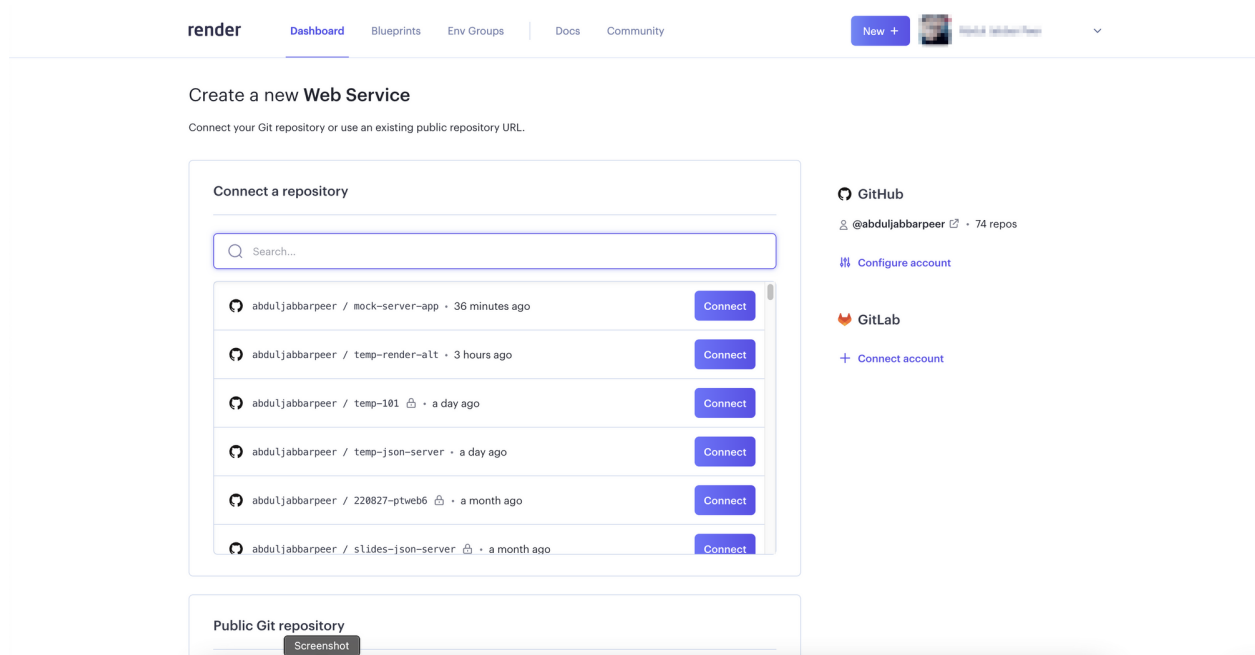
render Dashboard Blueprints Env Groups Docs Community

New +

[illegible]

Create a new **Web Service**

Connect your Git repository or use an existing public repository URL.

Connect a repository

Search...

abduljabbarpeer / mock-server-app • 36 minutes ago Connect

abduljabbarpeer / temp-render-alt • 3 hours ago Connect

abduljabbarpeer / temp-101 • a day ago Connect

abduljabbarpeer / temp-json-server • a day ago Connect

abduljabbarpeer / 220827-ptweb6 • a month ago Connect

abduljabbarpeer / slides-json-server • a month ago Connect

GitHub

@abduljabbarpeer • 74 repos

Configure account

GitLab

+ Connect account

Public Git repository

Screenshot